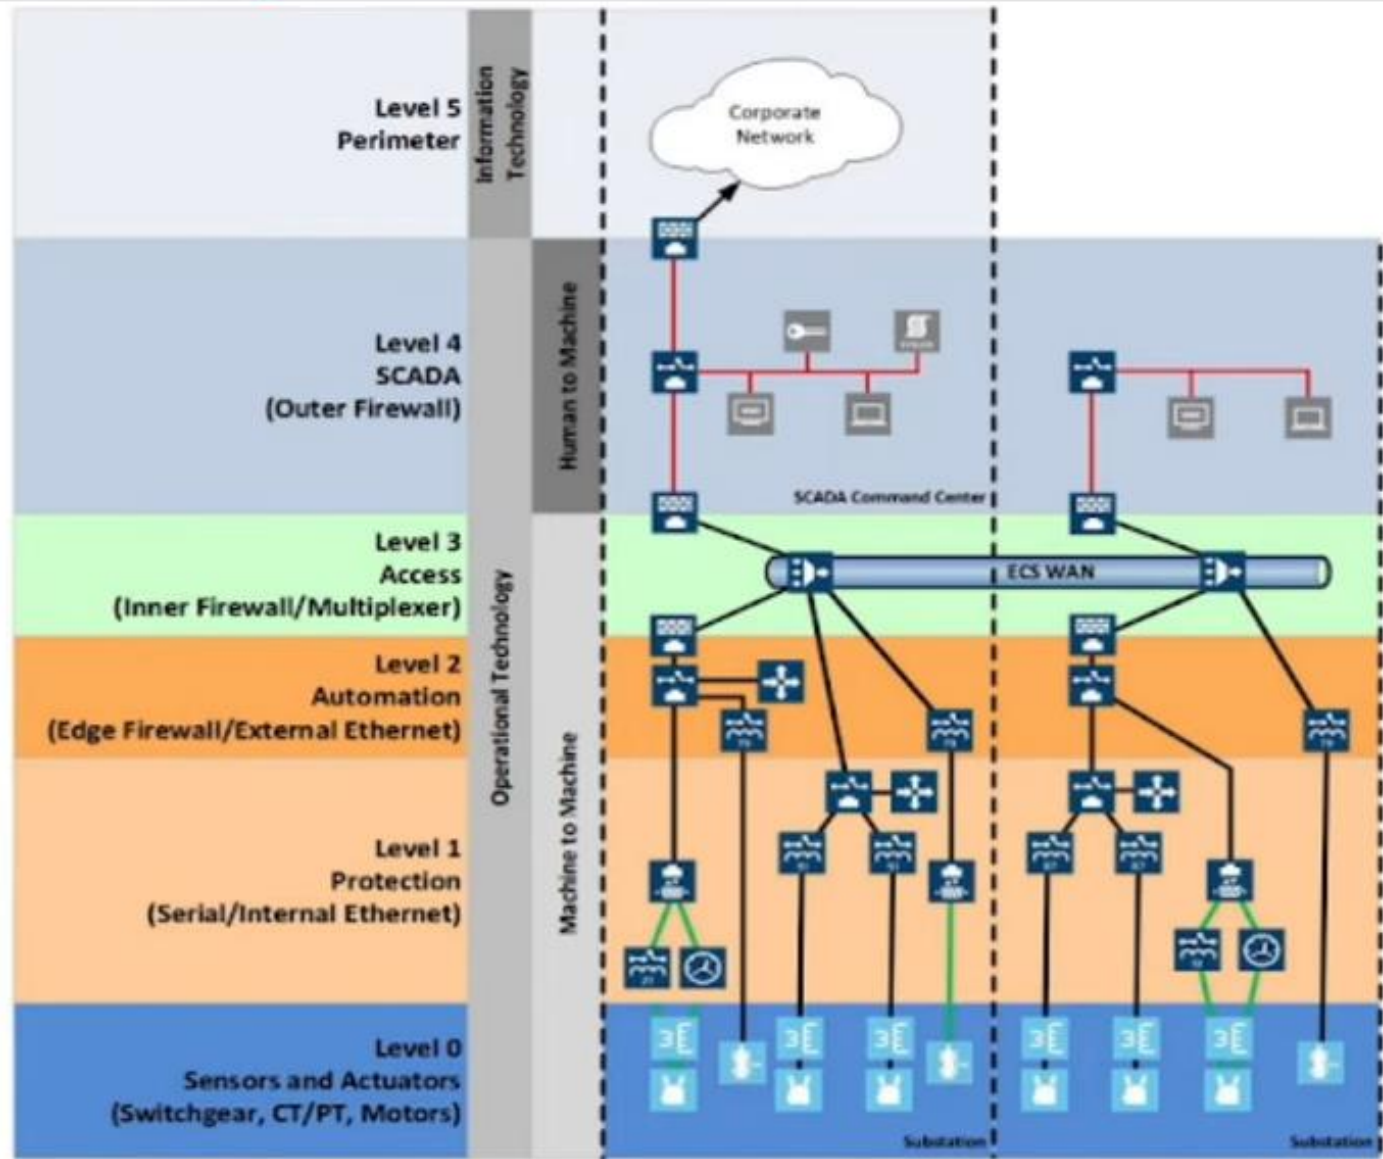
Level 5
Perimeter

Information Technology

Corporate Network

Level 4
SCADA
(Outer Firewall)

Human to Machine

SCADA Command Center

Level 3
Access
(Inner Firewall/Multiplexer)

ECS WAN

Level 2
Automation
(Edge Firewall/External Ethernet)

Operational Technology

Machine to Machine

Level 1
Protection
(Serial/Internal Ethernet)

Level 0
Sensors and Actuators
(Switchgear, CT/PT, Motors)

Substation

Substation